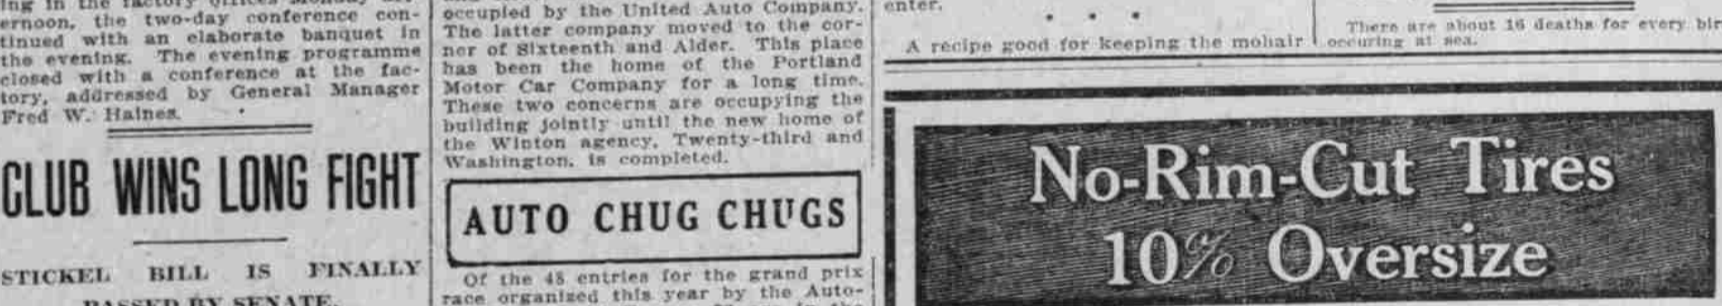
ing in the factory offices Monday afternoon, the two-day conference continued with an elaborate banquet in the evening. The evening programme closed with a conference at the factory, addressed by General Manager Fred W. Haines.

CLUB WINS LONG FIGHT

STICKEL BILL IS FINALLY PASSED BY SENATE.

occupied by the United Auto Company. The latter company moved to the corner of Sixteenth and Alder. This place has been the home of the Portland Motor Car Company for a long time. These two concerns are occupying the building jointly until the new home of the Winton agency, Twenty-third and Washington, is completed.

AUTO CHUG CHUGS

Of the 48 entries for the grand prix race organized this year by the Auto-

enter.

• • •

A recipe good for keeping the mohair

There are about 16 deaths for every bir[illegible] occuring at sea.

No-Rim-Cut Tires 10% Oversize